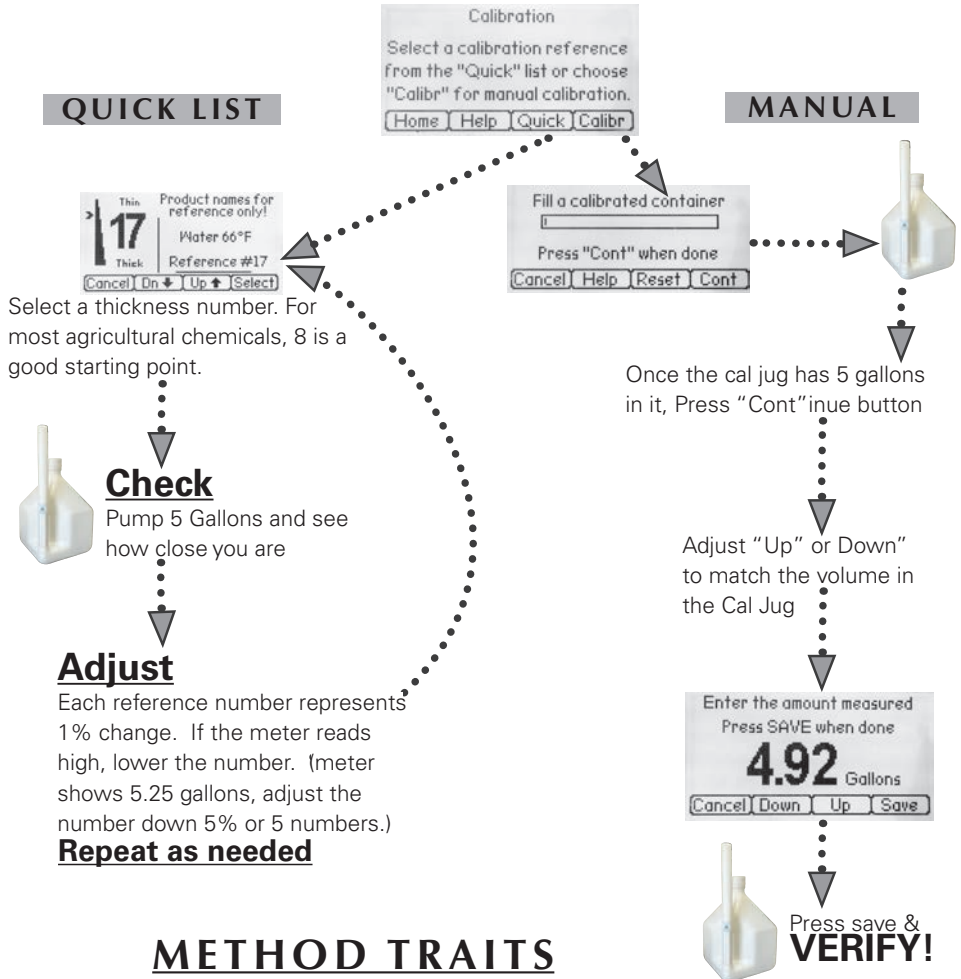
Calibration

Select a calibration reference from the "Quick" list or choose "Calibr" for manual calibration.

Home Help Quick Calibr

QUICK LIST

MANUAL

Thin 17 Thick Product names for reference only! Water 66°F Reference #17

Cancel Dn ↓ Up ↑ Select

Fill a calibrated container

Press "Cont" when done

Cancel Help Reset Cont

Select a thickness number. For most agricultural chemicals, 8 is a good starting point.

Once the cal jug has 5 gallons in it, Press "Cont"inue button

**Check**

Pump 5 Gallons and see how close you are

Adjust "Up" or Down" to match the volume in the Cal Jug

**Adjust**

Each reference number represents 1% change. If the meter reads high, lower the number. (meter shows 5.25 gallons, adjust the number down 5% or 5 numbers.)

**Repeat as needed**

Enter the amount measured
Press SAVE when done
4.92 Gallons
Cancel Down Up Save

Press save & VERIFY!

METHOD TRAITS